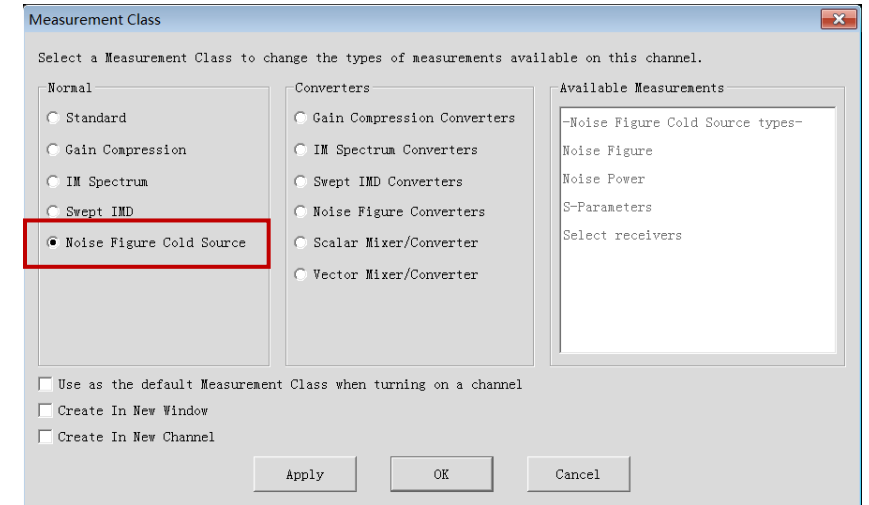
Measurement Class

Select a Measurement Class to change the types of measurements available on this channel.

Normal
Standard
Gain Compression
IM Spectrum
Swept IMD
Noise Figure Cold Source

Converters
Gain Compression Converters
IM Spectrum Converters
Swept IMD Converters
Noise Figure Converters
Scalar Mixer/Converter
Vector Mixer/Converter

Available Measurements
-Noise Figure Cold Source types-
Noise Figure
Noise Power
S-Parameters
Select receivers

Use as the default Measurement Class when turning on a channel
Create In New Window
Create In New Channel

Apply
OK
Cancel